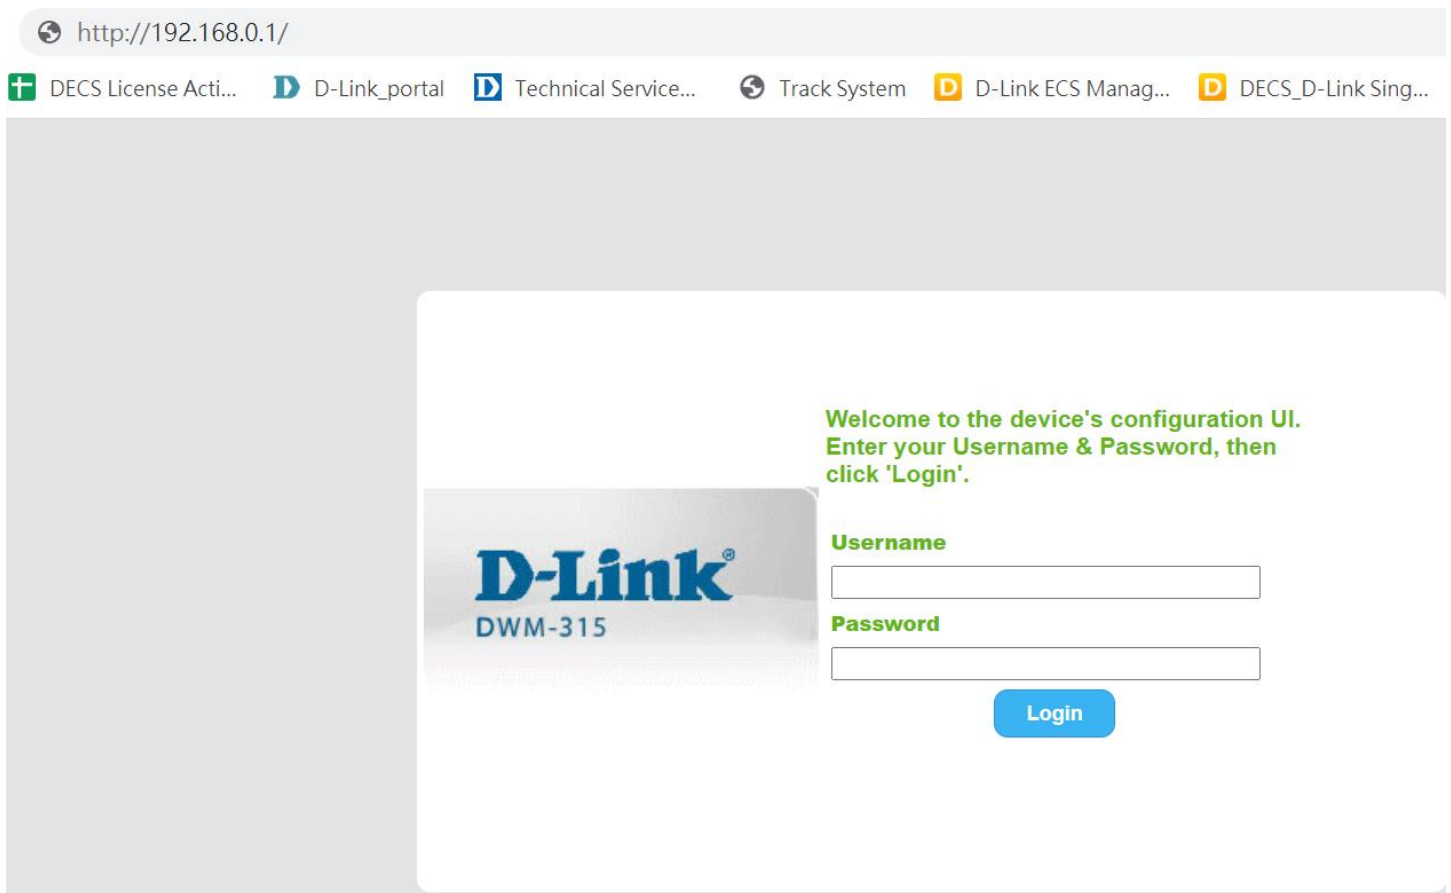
http://192.168.0.1/

DECS License Acti... D-Link_portal Technical Service... Track System D-Link ECS Manag... DECS_D-Link Sing...

Welcome to the device's configuration UI. Enter your Username & Password, then click 'Login'.

D-Link®
DWM-315

Username

Password

Login